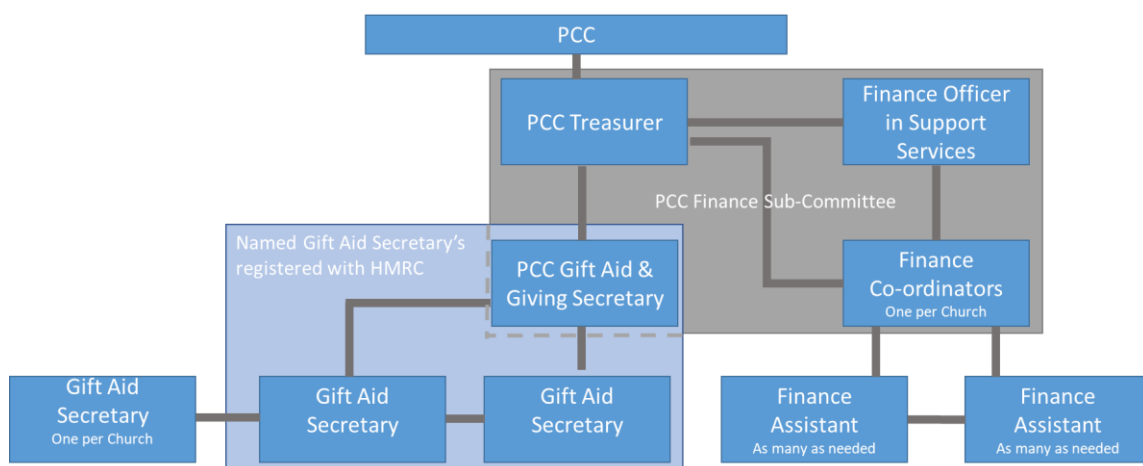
PCC

PCC Treasurer

Finance Officer in Support Services

PCC Finance Sub-Committee

Named Gift Aid Secretary's registered with HMRC

PCC Gift Aid & Giving Secretary

Finance Co-ordinators
One per Church

Gift Aid Secretary
One per Church

Gift Aid Secretary

Gift Aid Secretary

Finance Assistant
As many as needed

Finance Assistant
As many as needed